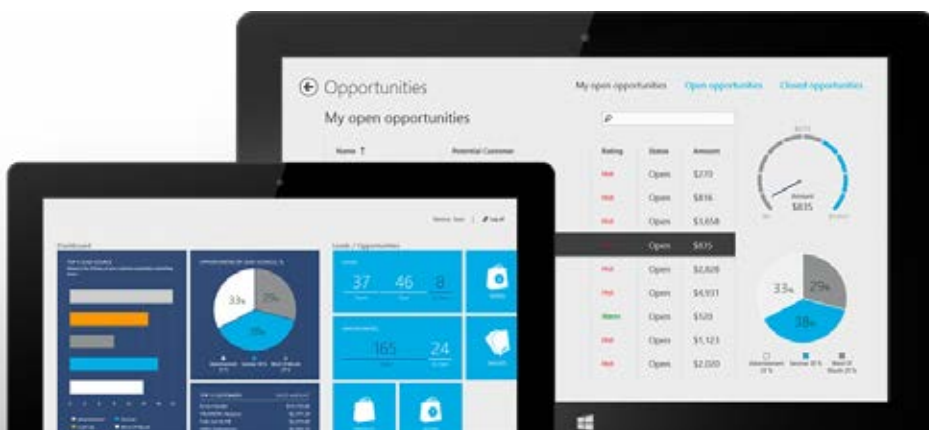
Opportunities

My open opportunities

Open opportunities

Closed opportunities

My open opportunities

Name

Potential Customer

Rating

Status

Amount

Hot

Open

$270

Hot

Open

$816

Hot

Open

$3,658

Open

$835

Hot

Open

$2,828

Hot

Open

$4,931

Warm

Open

$120

Hot

Open

$1,123

Hot

Open

$2,020

$835

33%

29%

38%

Dashboard

Leads / Opportunities

33%

29%

38%

37

46

8

165

24